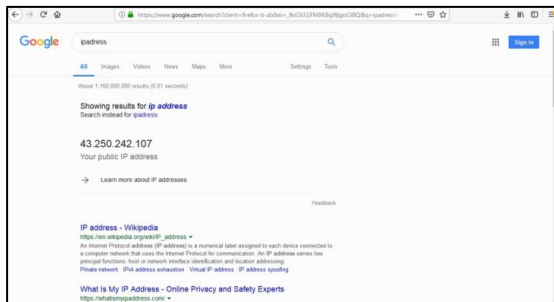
https://www.google.com/search?client=firefox-b-ab&ei=_BcGX2JFM96BgWjgoC8BQ&q=ipadress

Google

ipadress

Sign In

All Images Videos News Maps More Settings Tools

About 1,160,000,000 results (0.81 seconds)

Showing results for *ip address*
Search instead for ipadress

43.250.242.107
Your public IP address

Learn more about IP addresses

Feedback

IP address - Wikipedia
https://en.wikipedia.org/wiki/IP_address ▾
An Internet Protocol address (IP address) is a numerical label assigned to each device connected to a computer network that uses the Internet Protocol for communication. An IP address serves two principal functions: host or network interface identification and location addressing.
Private network IPv4 address exhaustion Virtual IP address IP address spoofing

What Is My IP Address - Online Privacy and Safety Experts
https://whatismyipaddress.com/ ▾